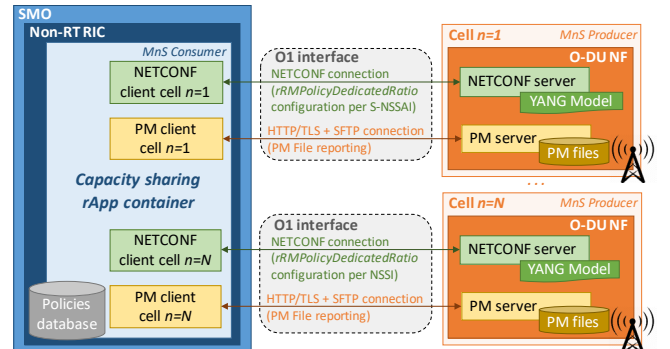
SMO

Non-RT RIC

MnS Consumer

NETCONF client cell $n$=1

PM client cell $n$=1

Capacity sharing rApp container

NETCONF client cell $n$=$N$

Policies database

PM client cell $n$=$N$

O1 interface

NETCONF connection (rRMPolicyDedicatedRatio configuration per S-NSSAI)

HTTP/TLS + SFTP connection (PM File reporting)

O1 interface

NETCONF connection (rRMPolicyDedicatedRatio configuration per NSSI)

HTTP/TLS + SFTP connection (PM File reporting)

Cell $n$=1

MnS Producer

O-DU NF

NETCONF server

YANG Model

PM server

PM files

. . .

Cell $n$=$N$

MnS Producer

O-DU NF

NETCONF server

YANG Model

PM server

PM files